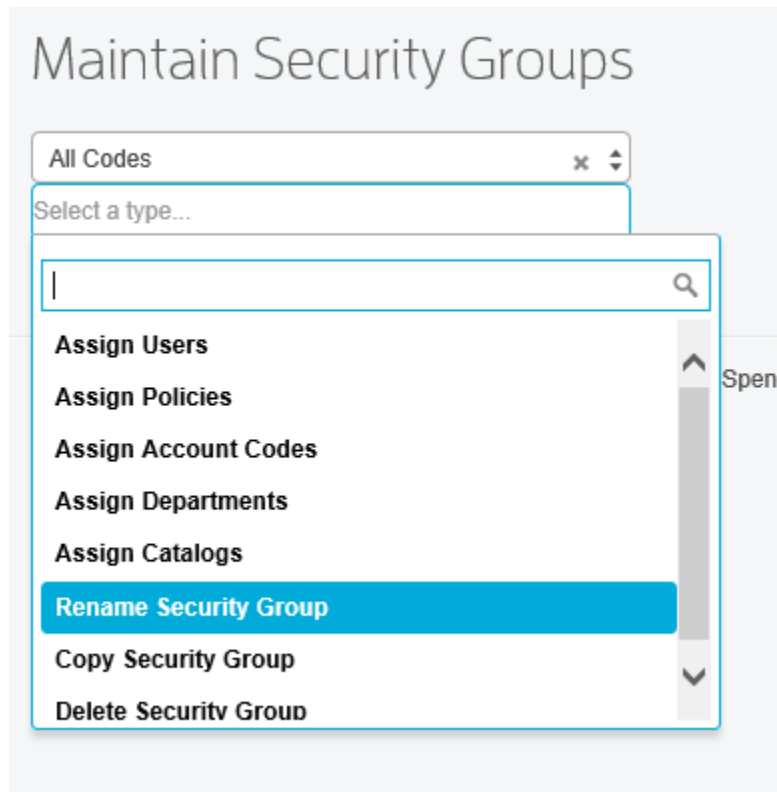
Maintain Security Groups

All Codes

Select a type...

Assign Users

Assign Policies

Assign Account Codes

Assign Departments

Assign Catalogs

Rename Security Group

Copy Security Group

Delete Security Group

Spen